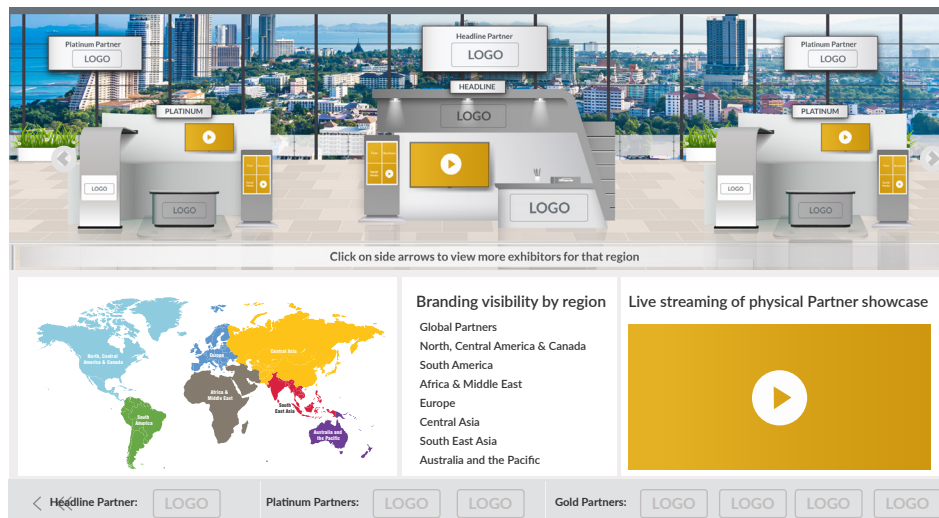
Platinum Partner
LOGO

Headline Partner
LOGO

Platinum Partner
LOGO

PLATINUM

HEADLINE

LOGO

PLATINUM

LOGO

LOGO

LOGO

LOGO

LOGO

LOGO

Click on side arrows to view more exhibitors for that region

North, Central America & Canada
Europe
Central Asia
Africa & Middle East
South East Asia
South America
Australia and the Pacific

Branding visibility by region

Global Partners
North, Central America & Canada
South America
Africa & Middle East
Europe
Central Asia
South East Asia
Australia and the Pacific

Live streaming of physical Partner showcase

Headline Partner: LOGO

Platinum Partners: LOGO LOGO

Gold Partners: LOGO LOGO LOGO LOGO